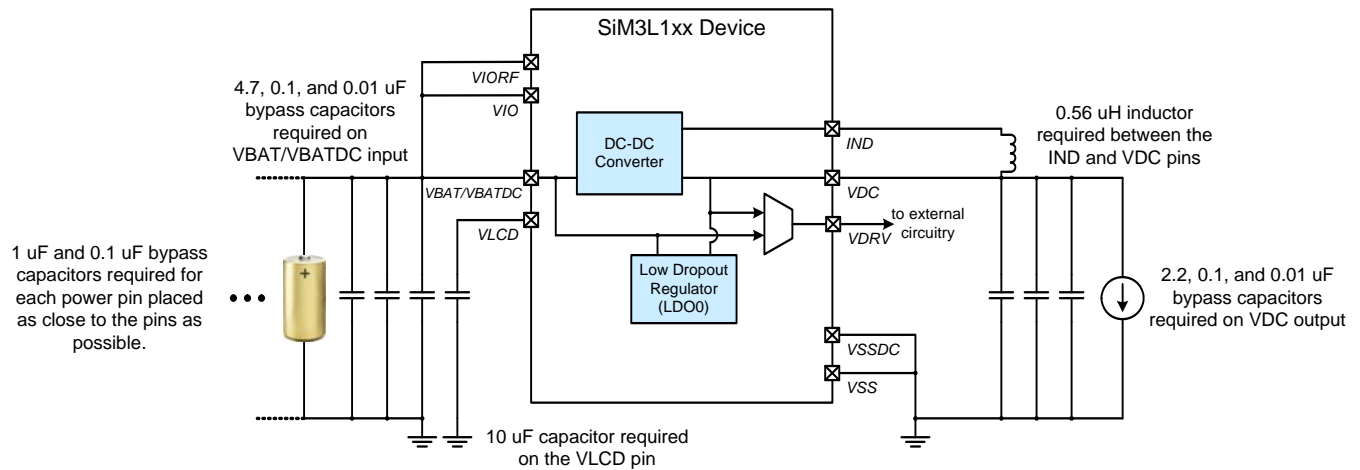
SiM3L1xx Device

4.7, 0.1, and 0.01 uF bypass capacitors required on VBAT/VBATDC input

VIORF

VIO

DC-DC Converter

IND

0.56 uH inductor required between the IND and VDC pins

VBAT/VBATDC

VDC

VLCD

to external circuitry

VDRV

1 uF and 0.1 uF bypass capacitors required for each power pin placed as close to the pins as possible.

+

Low Dropout Regulator (LDO0)

2.2, 0.1, and 0.01 uF bypass capacitors required on VDC output

VSSDC

VSS

10 uF capacitor required on the VLCD pin